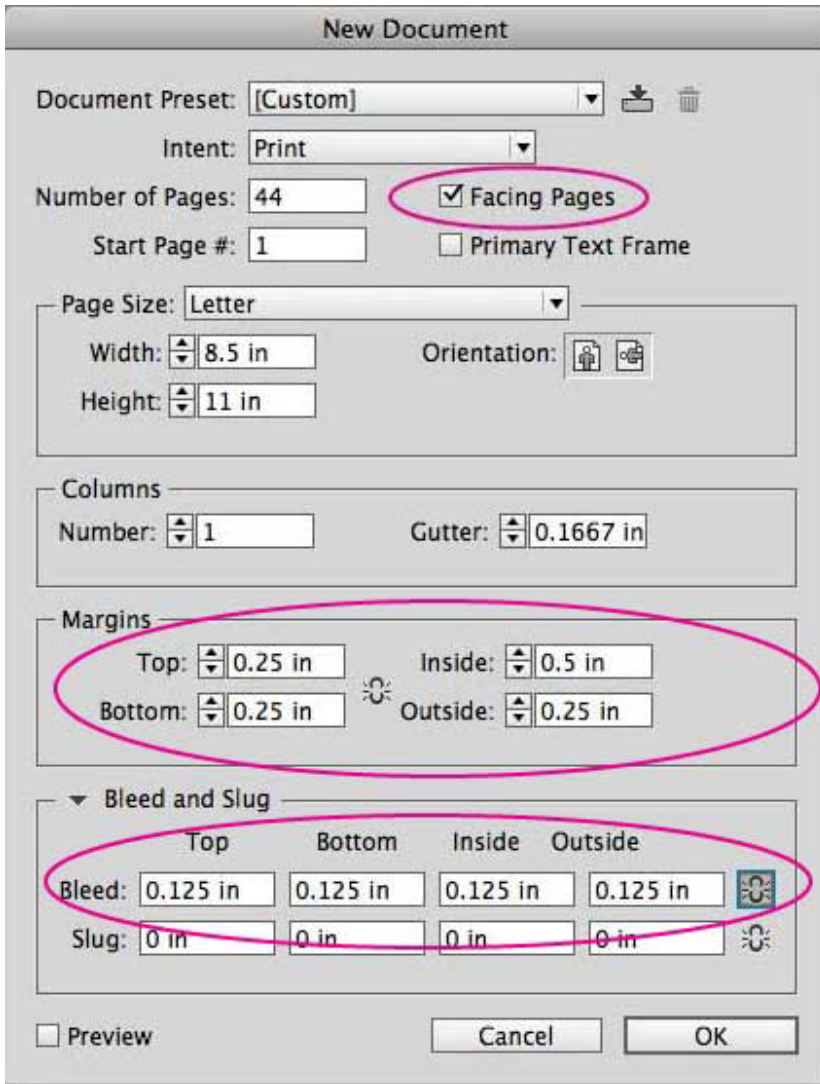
New Document

Document Preset: [Custom]

Intent: Print

Number of Pages: 44

Facing Pages

Start Page #: 1

Primary Text Frame

Page Size: Letter

Width: 8.5 in

Orientation:

Height: 11 in

Columns

Number: 1

Gutter: 0.1667 in

Margins

Top: 0.25 in

Inside: 0.5 in

Bottom: 0.25 in

Outside: 0.25 in

Bleed and Slug

| | Top | Bottom | Inside | Outside |
|---|---|---|---|---|
| Bleed: | 0.125 in | 0.125 in | 0.125 in | 0.125 in |
| Slug: | 0 in | 0 in | 0 in | 0 in |

Preview

Cancel

OK